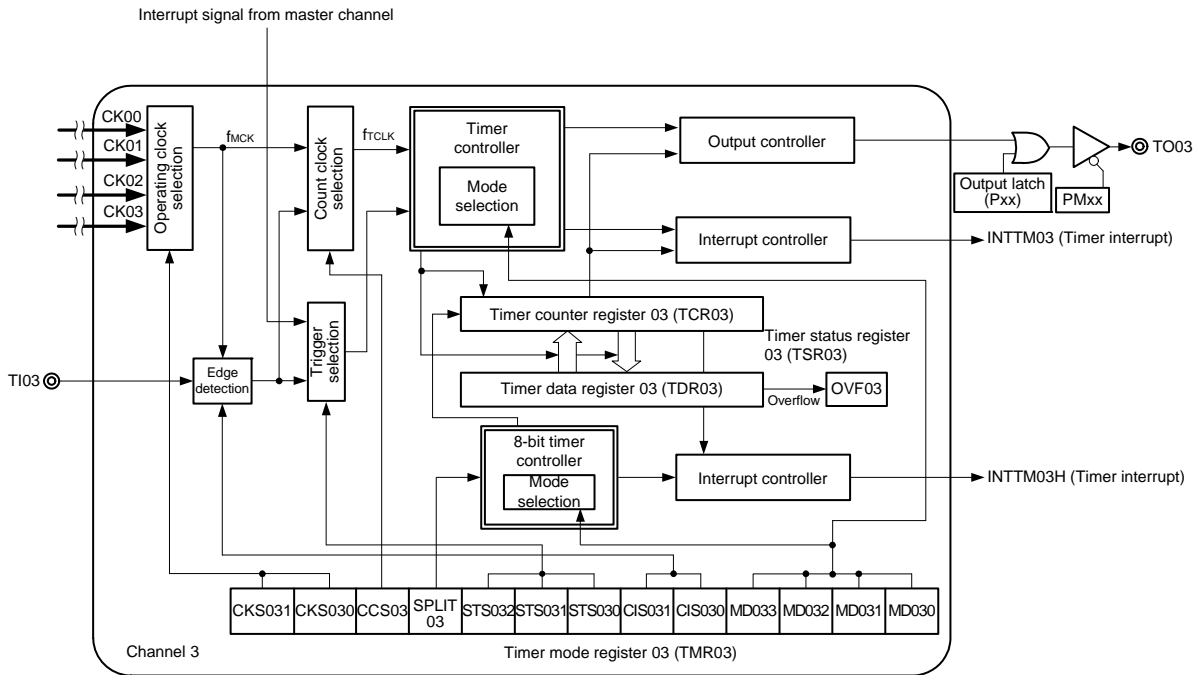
Interrupt signal from master channel

CK00
CK01
CK02
CK03

Operating clock selection

$f_{MCK}$

Count clock selection

$f_{TCLK}$

Timer controller

Mode selection

Output controller

Output latch (Pxx)

PMxx

TO03

Interrupt controller

INTTM03 (Timer interrupt)

Trigger selection

Timer counter register 03 (TCR03)

Timer status register 03 (TSR03)

TI03

Edge detection

Timer data register 03 (TDR03)

OVF03

Overflow

8-bit timer controller

Mode selection

Interrupt controller

INTTM03H (Timer interrupt)

| CKS031 | CKS030 | CCS03 | SPLIT 03 | STS032 | STS031 | STS030 | CIS031 | CIS030 | MD033 | MD032 | MD031 | MD030 |
|---|---|---|---|---|---|---|---|---|---|---|---|---|

Channel 3

Timer mode register 03 (TMR03)